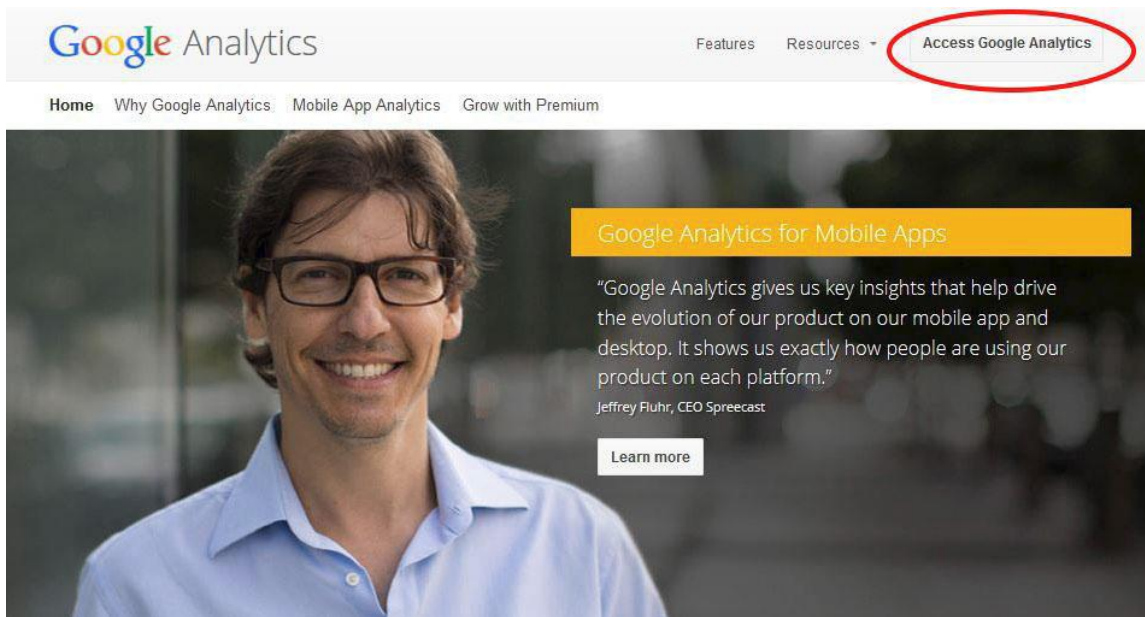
Google Analytics

Features Resources Access Google Analytics

Home Why Google Analytics Mobile App Analytics Grow with Premium

Google Analytics for Mobile Apps

“Google Analytics gives us key insights that help drive the evolution of our product on our mobile app and desktop. It shows us exactly how people are using our product on each platform.”

Jeffrey Fluhr, CEO Spreecast

Learn more